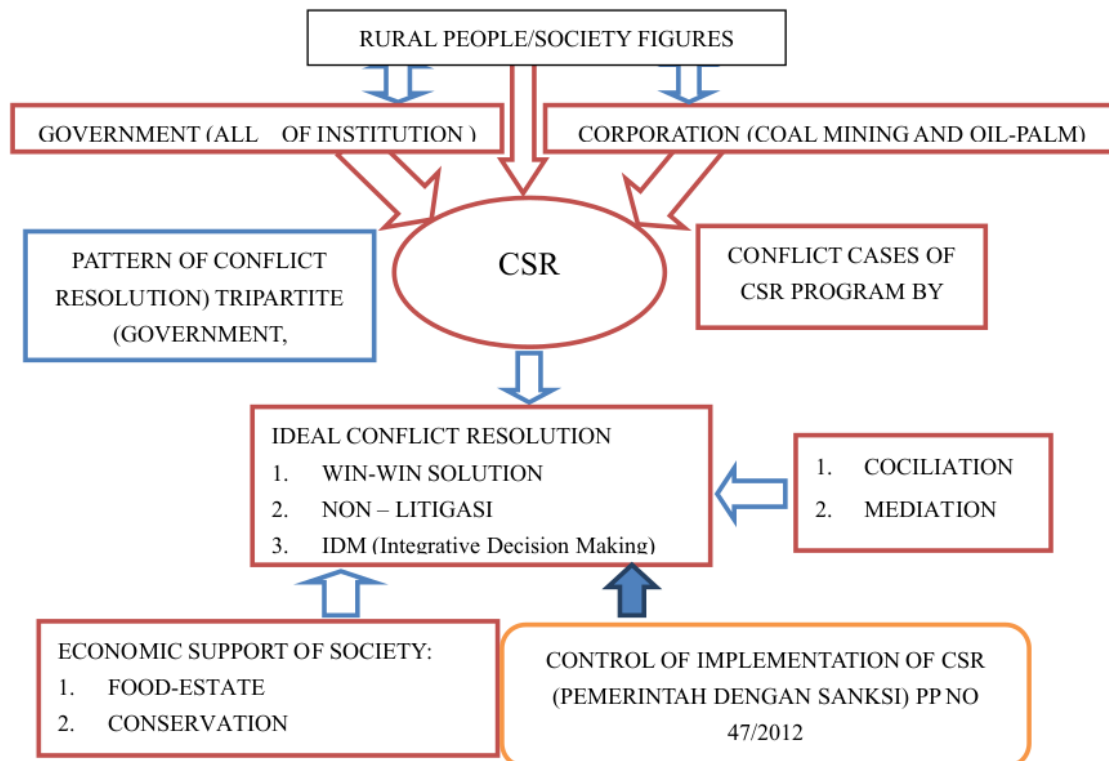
RURAL PEOPLE/SOCIETY FIGURES

GOVERNMENT (ALL OF INSTITUTION )

CORPORATION (COAL MINING AND OIL-PALM)

PATTERN OF CONFLICT RESOLUTION) TRIPARTITE (GOVERNMENT,

CSR

CONFLICT CASES OF CSR PROGRAM BY

IDEAL CONFLICT RESOLUTION
1. WIN-WIN SOLUTION
2. NON – LITIGASI
3. IDM (Integrative Decision Making)

1. COCILIATION
2. MEDIATION

ECONOMIC SUPPORT OF SOCIETY:
1. FOOD-ESTATE
2. CONSERVATION

CONTROL OF IMPLEMENTATION OF CSR (PEMERINTAH DENGAN SANKSI) PP NO 47/2012